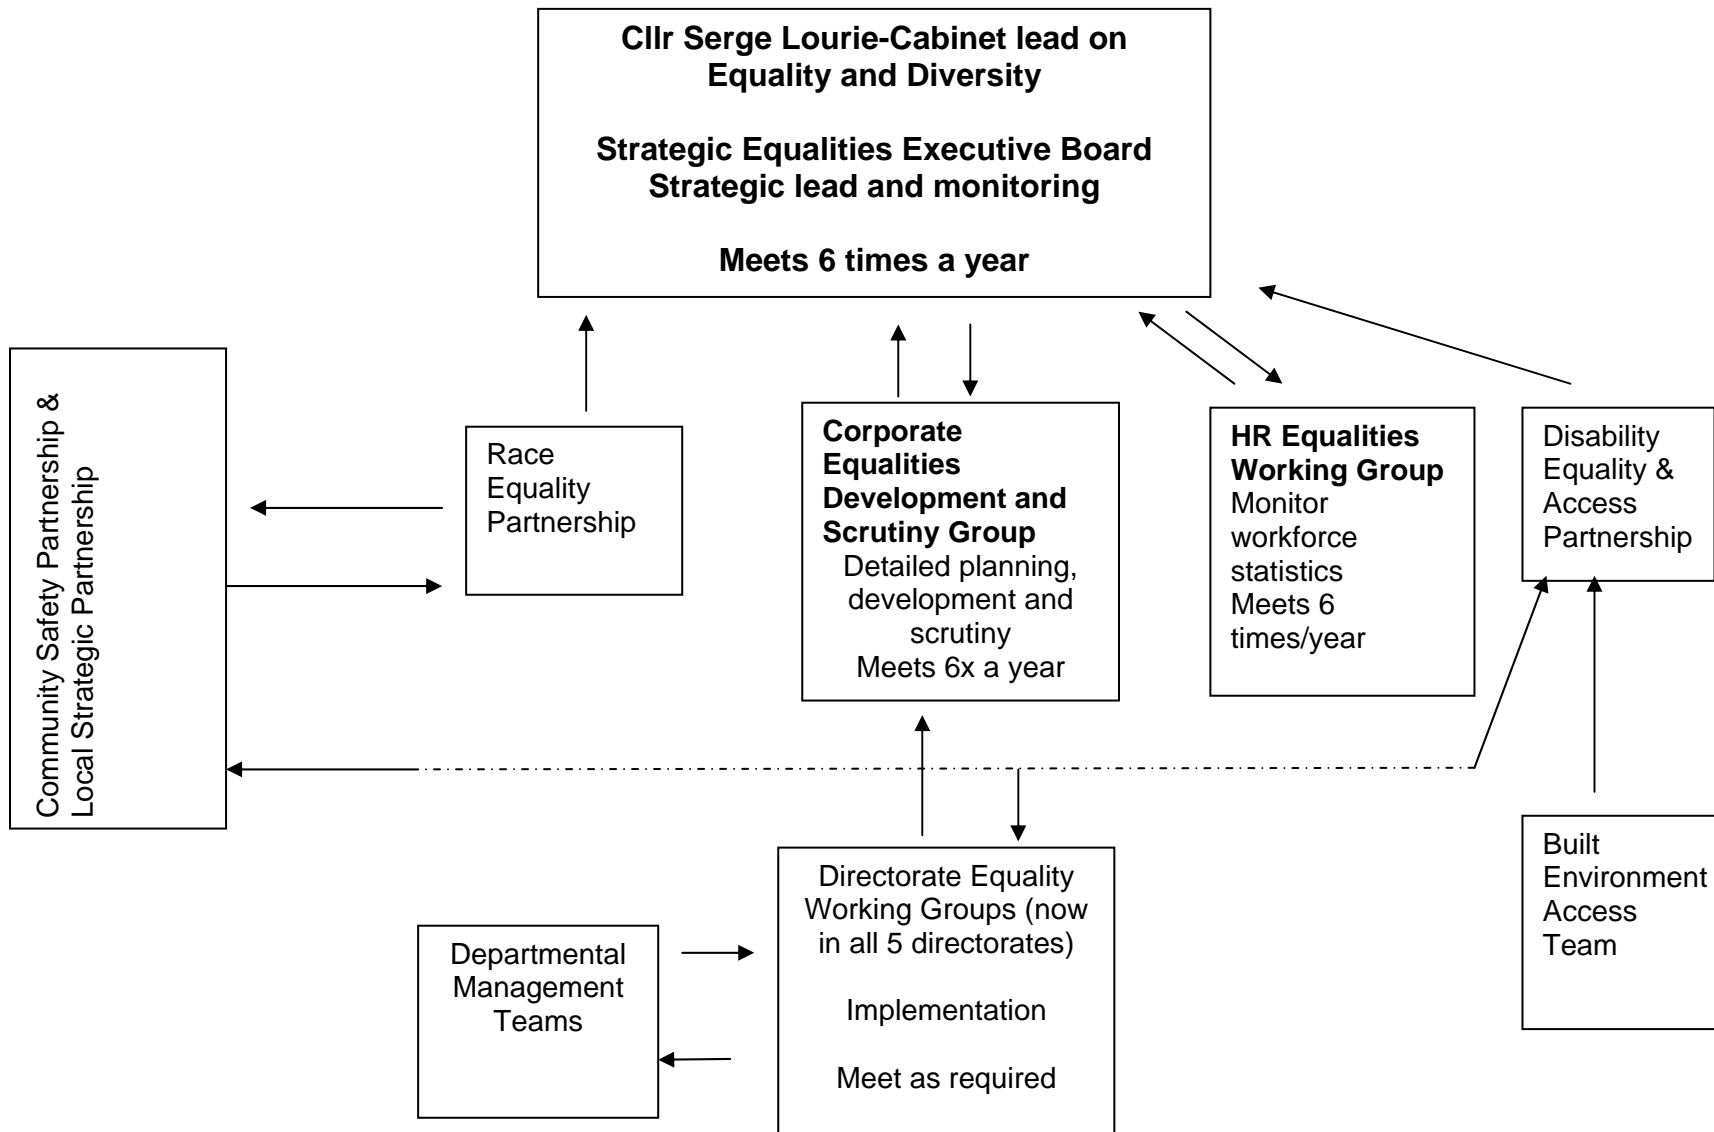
Cllr Serge Lourie-Cabinet lead on Equality and Diversity

Strategic Equalities Executive Board
Strategic lead and monitoring

Meets 6 times a year

Community Safety Partnership &
Local Strategic Partnership

Race Equality Partnership

Corporate Equalities Development and Scrutiny Group
Detailed planning, development and scrutiny
Meets 6x a year

HR Equalities Working Group
Monitor workforce statistics
Meets 6 times/year

Disability Equality & Access Partnership

Built Environment Access Team

Departmental Management Teams

Directorate Equality Working Groups (now in all 5 directorates)

Implementation

Meet as required